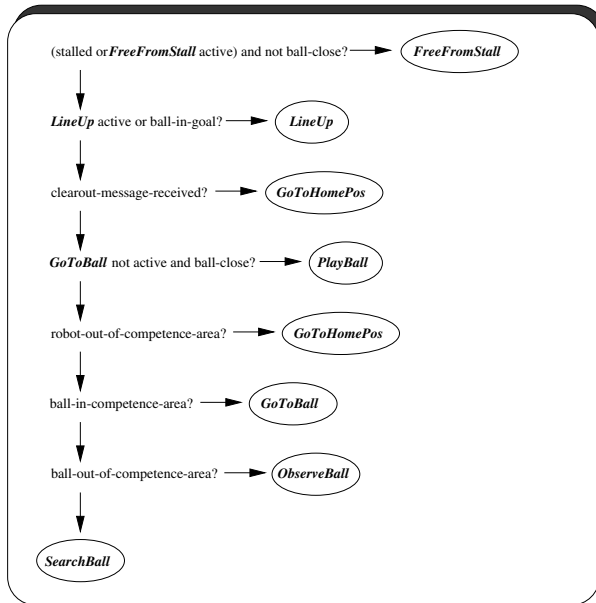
(stalled or ***FreeFromStall*** active) and not ball-close?

***FreeFromStall***

***LineUp*** active or ball-in-goal?

***LineUp***

clearout-message-received?

***GoToHomePos***

***GoToBall*** not active and ball-close?

***PlayBall***

robot-out-of-competence-area?

***GoToHomePos***

ball-in-competence-area?

***GoToBall***

ball-out-of-competence-area?

***ObserveBall***

***SearchBall***